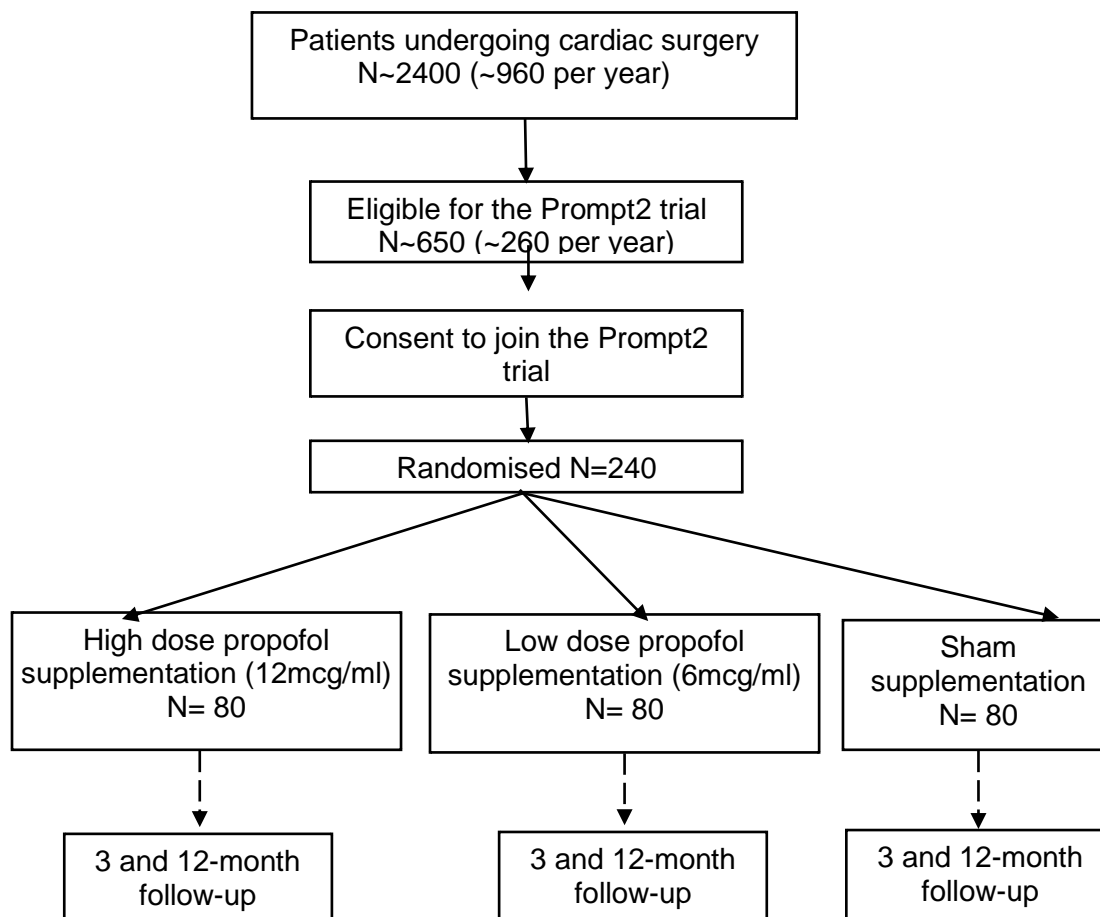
Patients undergoing cardiac surgery
N~2400 (~960 per year)

Eligible for the Prompt2 trial
N~650 (~260 per year)

Consent to join the Prompt2 trial

Randomised N=240

High dose propofol supplementation (12mcg/ml)
N= 80

Low dose propofol supplementation (6mcg/ml)
N= 80

Sham supplementation
N= 80

3 and 12-month follow-up

3 and 12-month follow-up

3 and 12-month follow-up